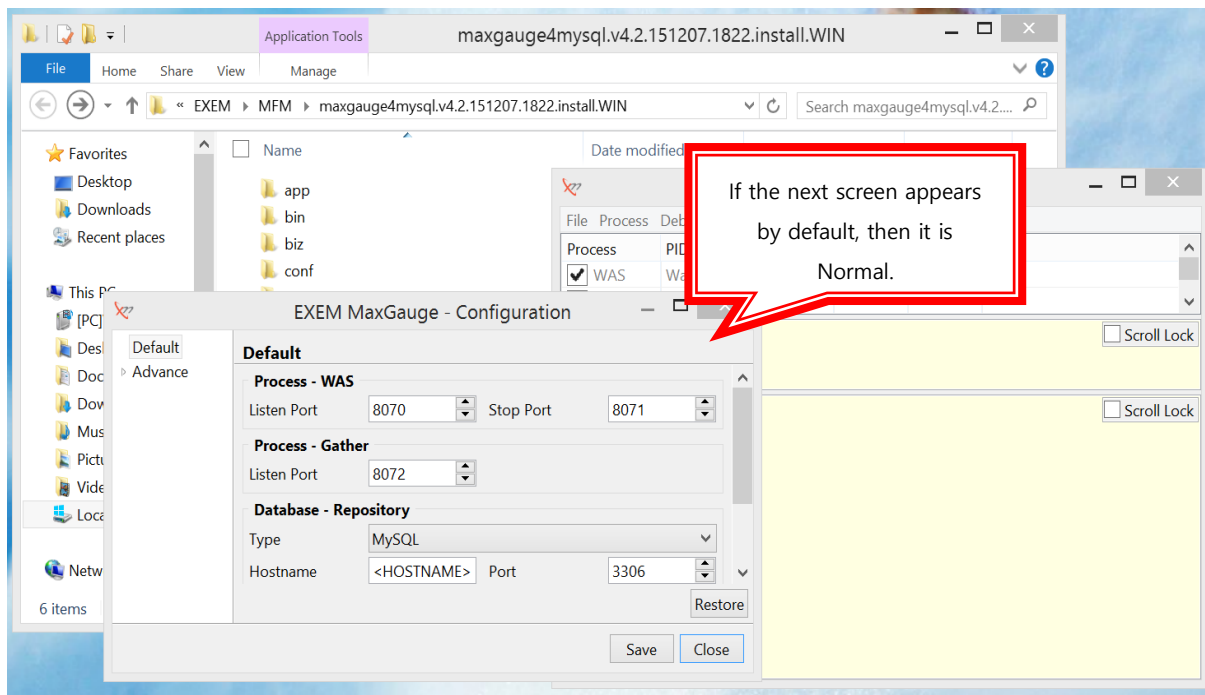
Application Tools
maxgauge4mysql.v4.2.151207.1822.install.WIN
File Home Share View Manage
« EXEM ▸ MFM ▸ maxgauge4mysql.v4.2.151207.1822.install.WIN
Search maxgauge4mysql.v4.2....
Favorites
Desktop
Downloads
Recent places
This PC
[PC]
Desk
Doc
Dow
Mus
Pictu
Vide
Loca
Netw
6 items
Name
Date modified
app
bin
biz
conf
File Process Deb
Process PID
WAS Wa

If the next screen appears by default, then it is Normal.

Scroll Lock
Scroll Lock

EXEM MaxGauge - Configuration
Default
Advance
Default
Process - WAS
Listen Port 8070 Stop Port 8071
Process - Gather
Listen Port 8072
Database - Repository
Type MySQL
Hostname <HOSTNAME> Port 3306
Restore
Save Close